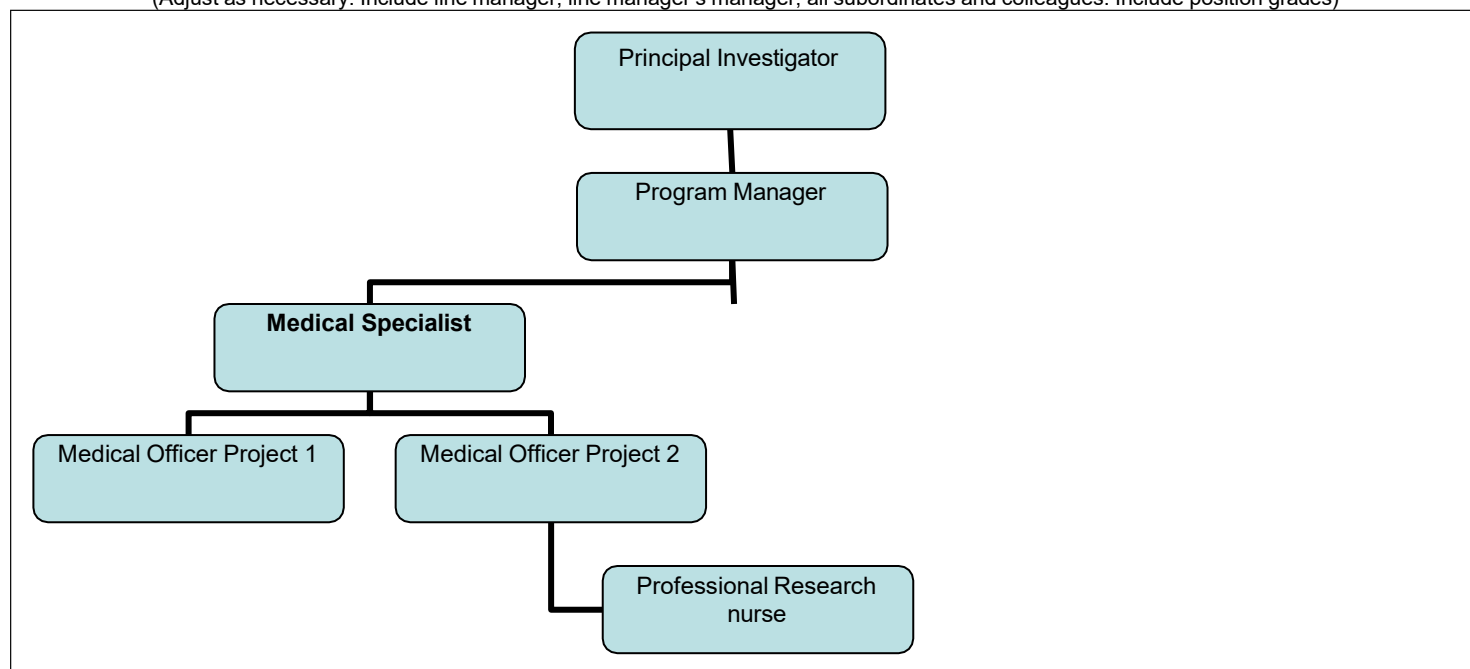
(Adjust as necessary: include line manager, line manager's manager, all subordinates and colleagues. Include position grades)

Principal Investigator

Program Manager

**Medical Specialist**

Medical Officer Project 1

Medical Officer Project 2

Professional Research nurse